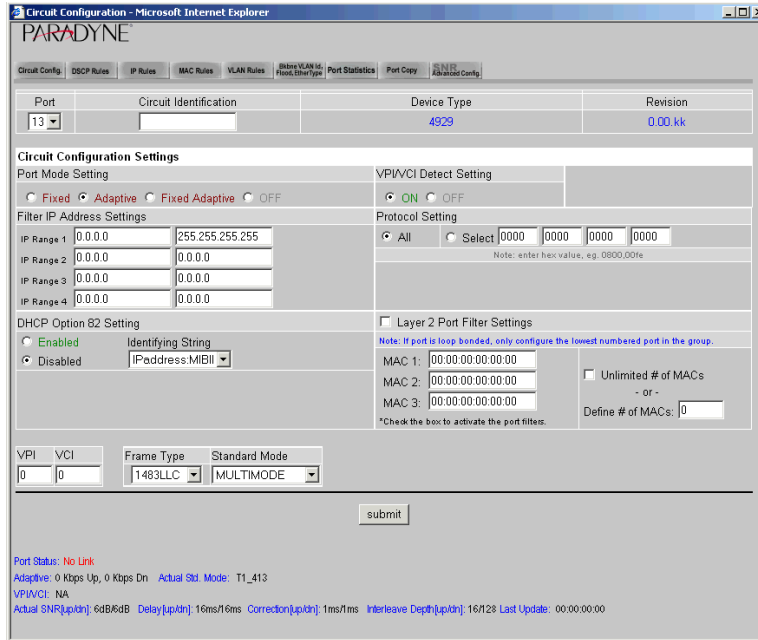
Circuit Configuration - Microsoft Internet Explorer

PARADYNE

Circuit Config. DSCP Rules IP Rules MAC Rules VLAN Rules Bkbne VLAN Id, Flood, EtherType Port Statistics Port Copy SNR Advanced Config.

| Port | Circuit Identification | Device Type | Revision |
|---|---|---|---|
| 13 | | 4929 | 0.00.kk |

Circuit Configuration Settings

Port Mode Setting

Fixed Adaptive Fixed Adaptive OFF

VPI/VCI Detect Setting

ON OFF

Filter IP Address Settings

IP Range 1 0.0.0.0 255.255.255.255
IP Range 2 0.0.0.0 0.0.0.0
IP Range 3 0.0.0.0 0.0.0.0
IP Range 4 0.0.0.0 0.0.0.0

Protocol Setting

All Select 0000 0000 0000 0000

Note: enter hex value, eg. 0800,00fe

DHCP Option 82 Setting

Enabled
Disabled

Identifying String
IPaddress:MIBII

Layer 2 Port Filter Settings

Note: If port is loop bonded, only configure the lowest numbered port in the group.

MAC 1: 00:00:00:00:00:00
MAC 2: 00:00:00:00:00:00
MAC 3: 00:00:00:00:00:00

*Check the box to activate the port filters.

Unlimited # of MACs
- or -
Define # of MACs: 0

VPI VCI
0 0

Frame Type 1483LLC
Standard Mode MULTIMODE

submit

Port Status: No Link
Adaptive: 0 Kbps Up, 0 Kbps Dn Actual Std. Mode: T1_413
VPI/VCI: NA
Actual SNR[up/dn]: 6dB/6dB Delay[up/dn]: 16ms/16ms Correction[up/dn]: 1ms/1ms Interleave Depth[up/dn]: 16/128 Last Update: 00:00:00:00